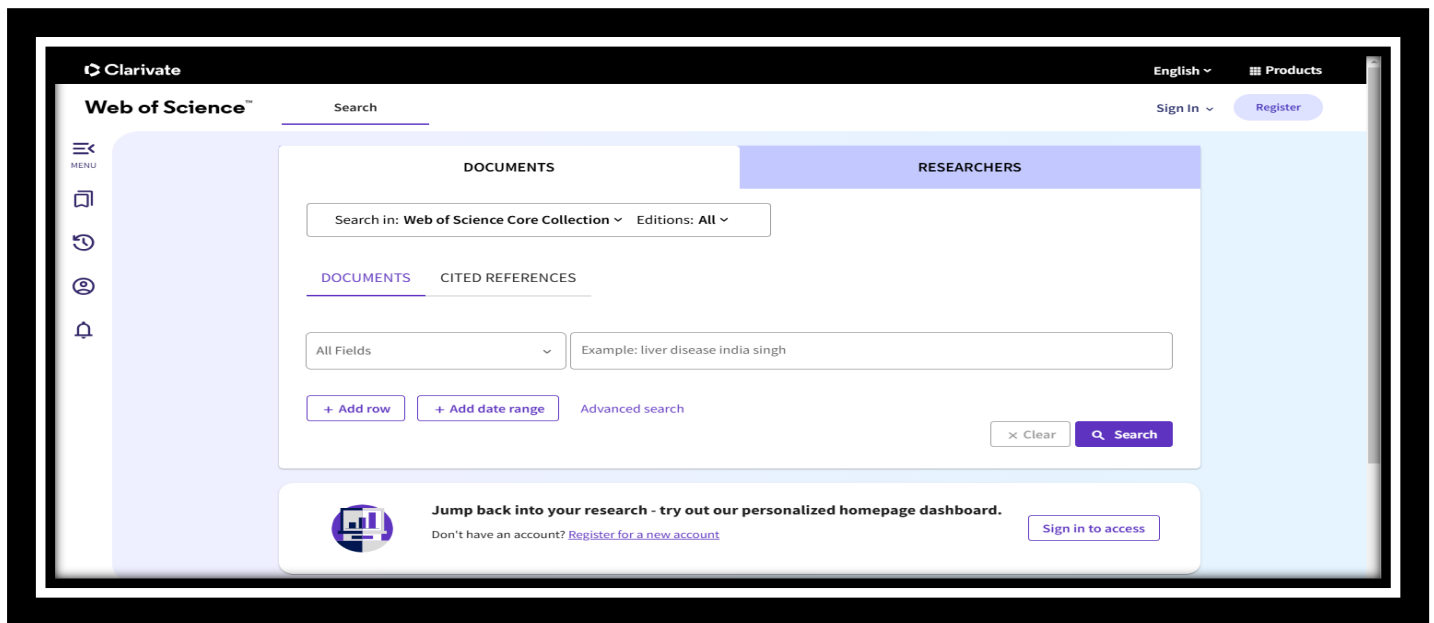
Clarivate

English ⌄ Products

Web of Science™

Search

Sign In ⌄ Register

MENU

DOCUMENTS

RESEARCHERS

Search in: Web of Science Core Collection ⌄ Editions: All ⌄

DOCUMENTS CITED REFERENCES

All Fields

Example: liver disease india singh

+ Add row

+ Add date range

Advanced search

× Clear

Search

Jump back into your research - try out our personalized homepage dashboard.

Don't have an account? Register for a new account

Sign in to access